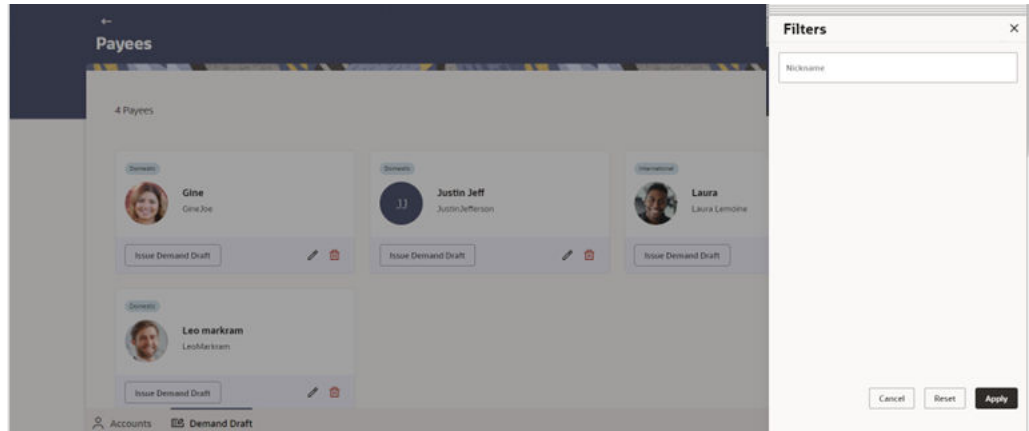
←
Payees

4 Payees

Domestic
Gine
GineJoe
Issue Demand Draft

Domestic
JJ
Justin Jeff
JustinJefferson
Issue Demand Draft

International
Laura
Laura Lemoine
Issue Demand Draft

Domestic
Leo markram
LeoMarkram
Issue Demand Draft

Accounts
Demand Draft

Filters ×

Nickname

Cancel
Reset
Apply